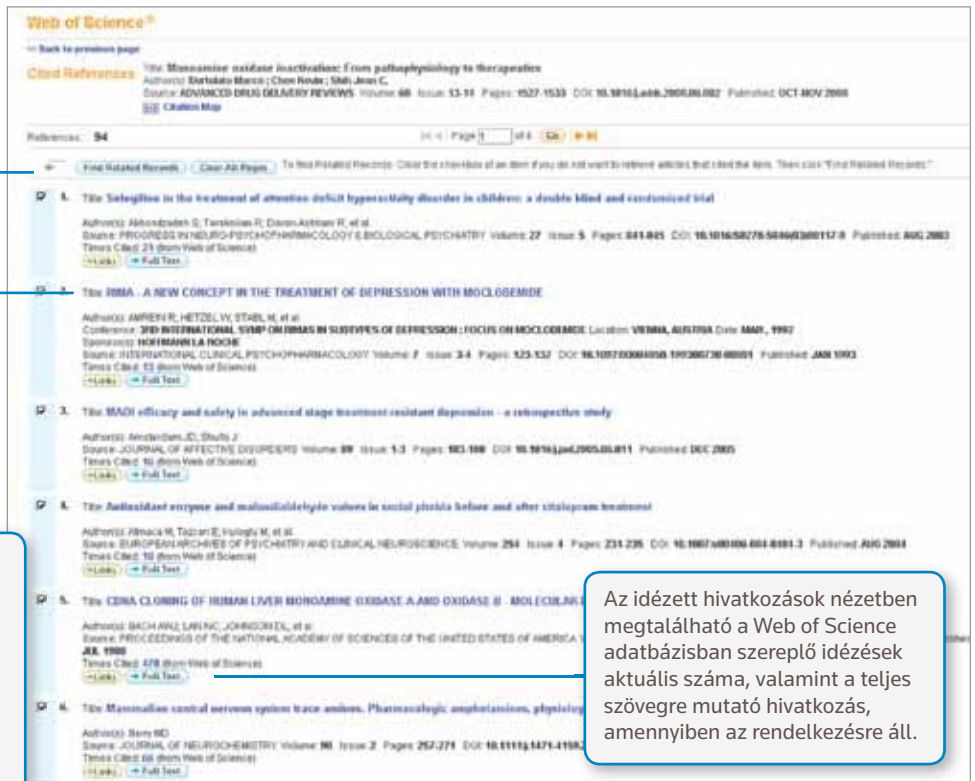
Web of Science®

<< Back to previous page

Cited References

Title: Monoamine oxidase inactivation: From pathophysiology to therapeutics
Author(s): Bortolato Marco ; Chen Kevin ; Shih Jean C.
Source: ADVANCED DRUG DELIVERY REVIEWS Volume: 60 Issue: 13-14 Pages: 1527-1533 DOI: 10.1016/j.addr.2008.06.002 Published: OCT-NOV 2008
Citation Map

References: 94

Page 1 of 4 Go

Find Related Records | Clear All Pages | To find Related Records: Clear the checkbox of an item if you do not want to retrieve articles that cited the item. Then click "Find Related Records".

1. Title: Selegiline in the treatment of attention deficit hyperactivity disorder in children: a double blind and randomized trial
Author(s): Akhondzadeh S; Tavakolian R; Davari-Ashtiani R; et al.
Source: PROGRESS IN NEURO-PSYCHOPHARMACOLOGY & BIOLOGICAL PSYCHIATRY Volume: 27 Issue: 5 Pages: 841-845 DOI: 10.1016/S0278-5846(03)00117-9 Published: AUG 2003
Times Cited: 21 (from Web of Science)
Links | Full Text

2. Title: RIMA - A NEW CONCEPT IN THE TREATMENT OF DEPRESSION WITH MOCLOBEMIDE
Author(s): AMREIN R; HETZEL W; STABL M; et al.
Conference: 3RD INTERNATIONAL SYMP ON RIMAS IN SUBTYPES OF DEPRESSION : FOCUS ON MOCLOBEMIDE Location: VIENNA, AUSTRIA Date: MAR , 1992
Sponsor(s): HOFFMANN LA ROCHE
Source: INTERNATIONAL CLINICAL PSYCHOPHARMACOLOGY Volume: 7 Issue: 3-4 Pages: 123-132 DOI: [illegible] Published: JAN 1993
Times Cited: 13 (from Web of Science)
Links | Full Text

3. Title: MAOI efficacy and safety in advanced stage treatment-resistant depression - a retrospective study
Author(s): Amsterdam JD; Shults J
Source: JOURNAL OF AFFECTIVE DISORDERS Volume: 89 Issue: 1-3 Pages: 183-188 DOI: 10.1016/j.jad.2005.06.011 Published: DEC 2005
Times Cited: 16 (from Web of Science)
Links | Full Text

4. Title: Antioxidant enzyme and malondialdehyde values in social phobia before and after citalopram treatment
Author(s): Atmaca M; Tezcan E; Kuloglu M; et al.
Source: EUROPEAN ARCHIVES OF PSYCHIATRY AND CLINICAL NEUROSCIENCE Volume: 254 Issue: 4 Pages: 231-235 DOI: 10.1007/s00406-004-0484-3 Published: AUG 2004
Times Cited: 10 (from Web of Science)
Links | Full Text

5. Title: CDNA CLONING OF HUMAN LIVER MONOAMINE OXIDASE A AND OXIDASE B - MOLECULAR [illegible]
Author(s): BACH AWJ; LAN NC; JOHNSON DL; et al.
Source: PROCEEDINGS OF THE NATIONAL ACADEMY OF SCIENCES OF THE UNITED STATES OF AMERICA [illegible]
JUL 1988
Times Cited: 478 (from Web of Science)
Links | Full Text

6. Title: Mammalian central nervous system trace amines. Pharmacologic amphetamines, physiolog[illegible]
Author(s): Berry MD
Source: JOURNAL OF NEUROCHEMISTRY Volume: 90 Issue: 2 Pages: 257-271 DOI: 10.1111/j.1471-4159.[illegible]
Times Cited: 88 (from Web of Science)
Links | Full Text

Az idézett hivatkozások nézetben megtalálható a Web of Science adatbázisban szereplő idézések aktuális száma, valamint a teljes szövegre mutató hivatkozás, amennyiben az rendelkezésre áll.